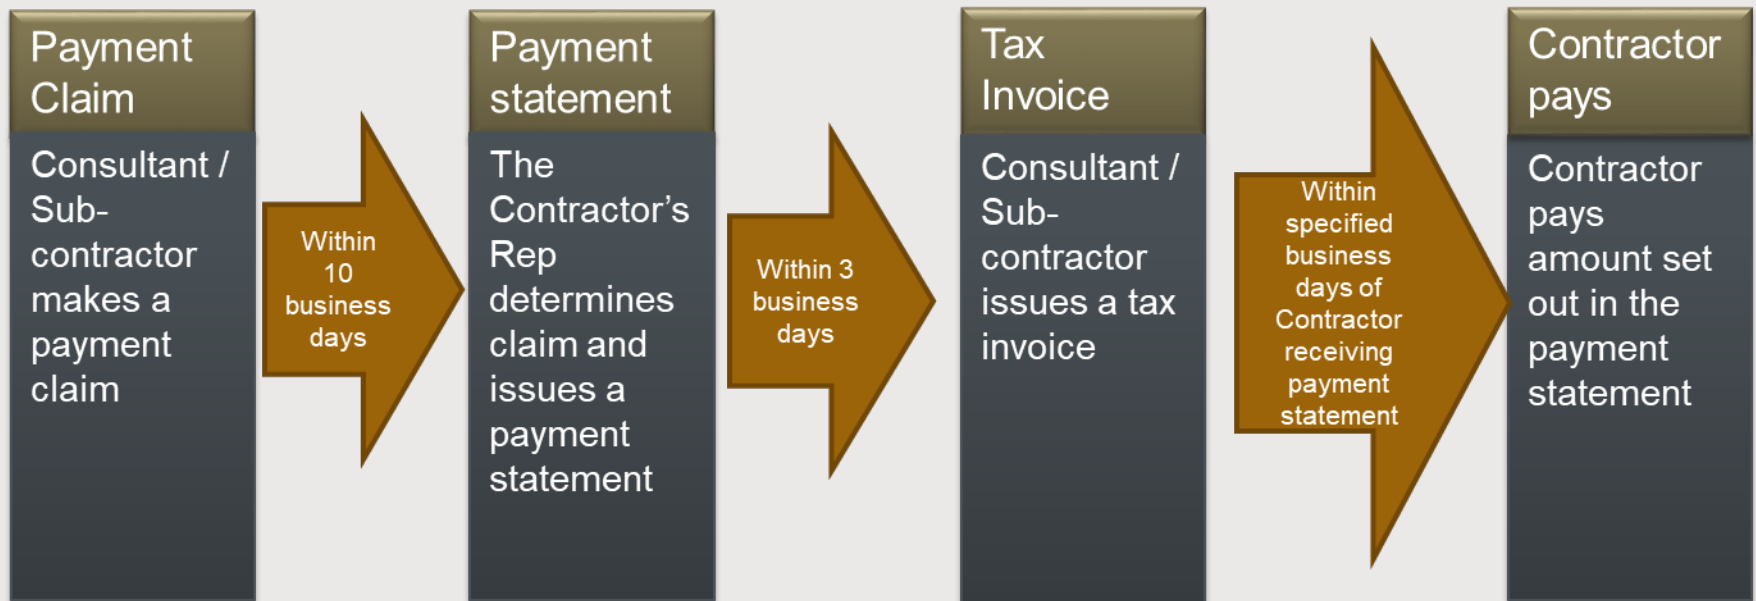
Payment Claim

Consultant / Sub-contractor makes a payment claim

Within 10 business days

Payment statement

The Contractor's Rep determines claim and issues a payment statement

Within 3 business days

Tax Invoice

Consultant / Sub-contractor issues a tax invoice

Within specified business days of Contractor receiving payment statement

Contractor pays

Contractor pays amount set out in the payment statement